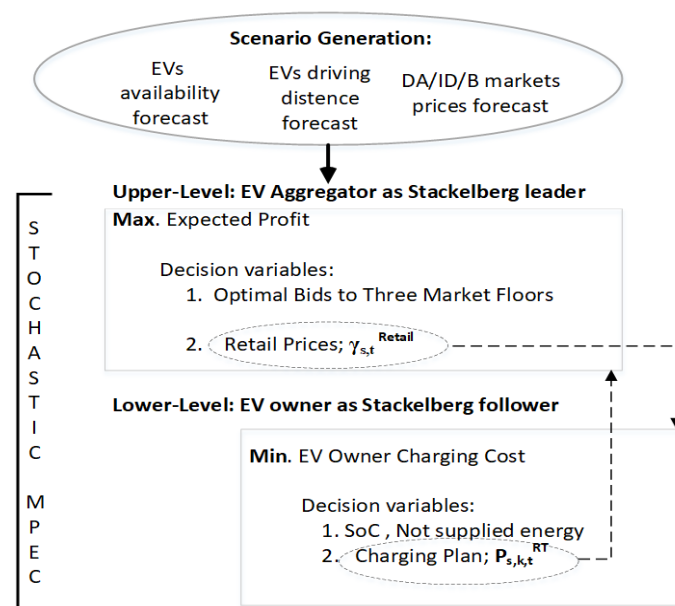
Scenario Generation:

EVs availability forecast

EVs driving distence forecast

DA/ID/B markets prices forecast

Upper-Level: EV Aggregator as Stackelberg leader

Max. Expected Profit

Decision variables:
1. Optimal Bids to Three Market Floors
2. Retail Prices; $\gamma_{s,t}^{Retail}$

Lower-Level: EV owner as Stackelberg follower

Min. EV Owner Charging Cost

Decision variables:
1. SoC , Not supplied energy
2. Charging Plan; $P_{s,k,t}^{RT}$

STOCHASTIC MPEC